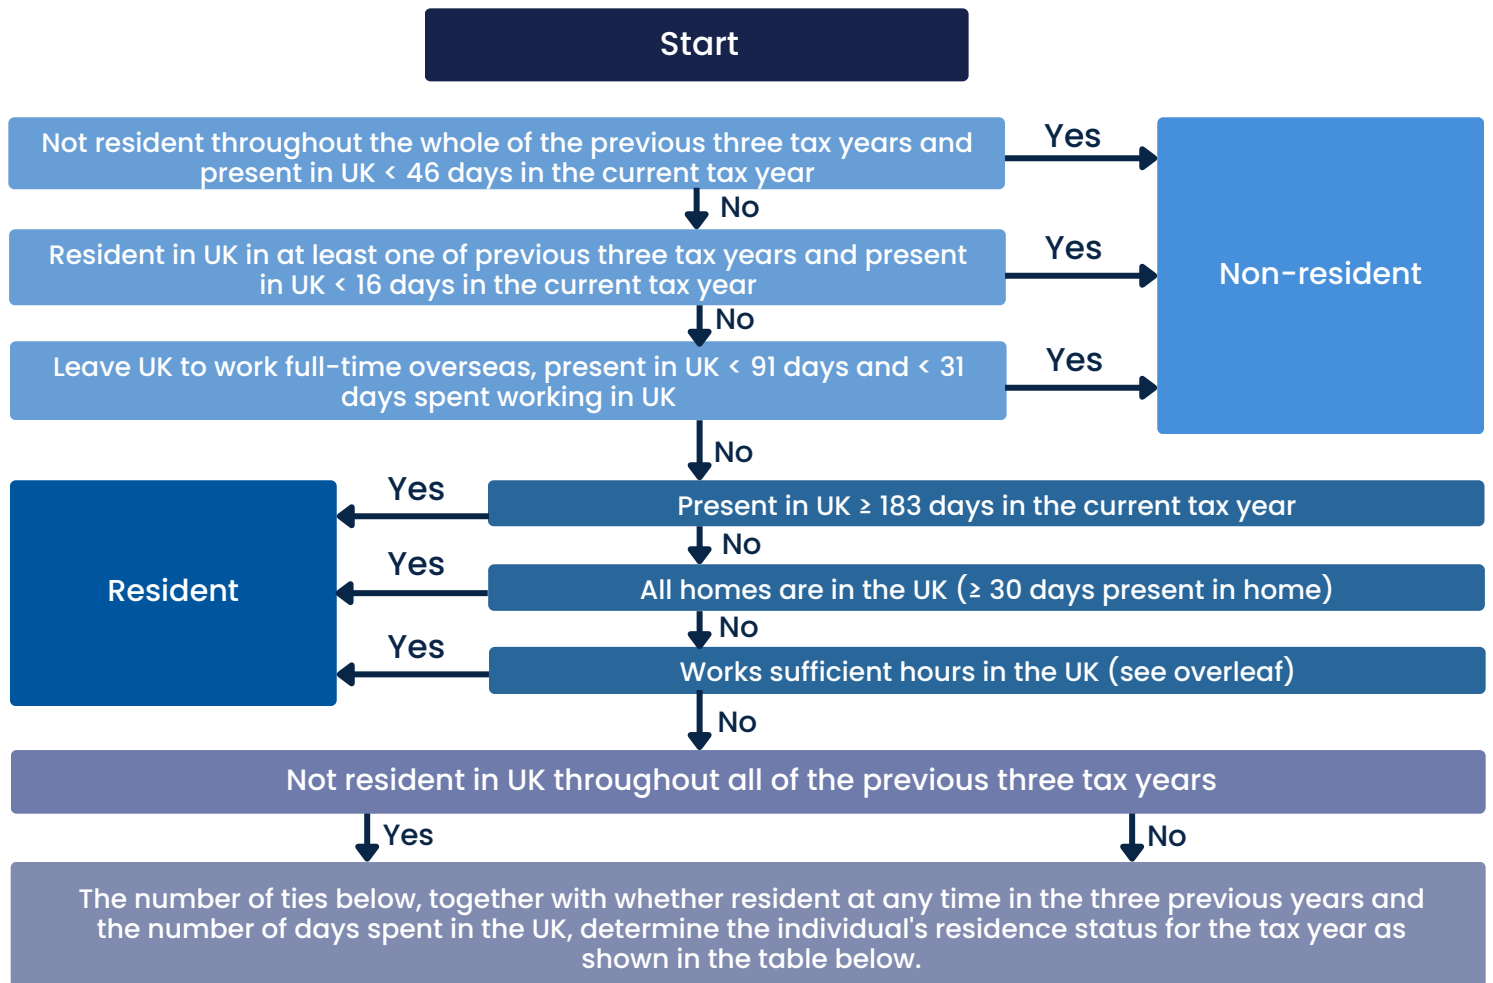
Start

Not resident throughout the whole of the previous three tax years and present in UK < 46 days in the current tax year

Yes

Non-resident

No

Resident in UK in at least one of previous three tax years and present in UK < 16 days in the current tax year

Yes

No

Leave UK to work full-time overseas, present in UK < 91 days and < 31 days spent working in UK

Yes

No

Resident

Yes

Present in UK ≥ 183 days in the current tax year

No

Yes

All homes are in the UK (≥ 30 days present in home)

No

Yes

Works sufficient hours in the UK (see overleaf)

No

Not resident in UK throughout all of the previous three tax years

Yes

No

The number of ties below, together with whether resident at any time in the three previous years and the number of days spent in the UK, determine the individual's residence status for the tax year as shown in the table below.